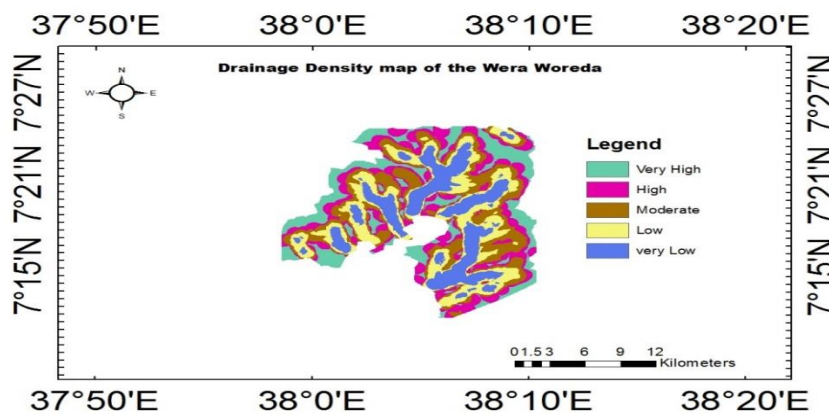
37°50'E 38°0'E 38°10'E 38°20'E

Drainage Density map of the Wera Woreda

N
W E
S

7°27'N
7°21'N
7°15'N

7°27'N
7°21'N
7°15'N

Legend
Very High
High
Moderate
Low
very Low

0 1.5 3 6 9 12
Kilometers

37°50'E 38°0'E 38°10'E 38°20'E